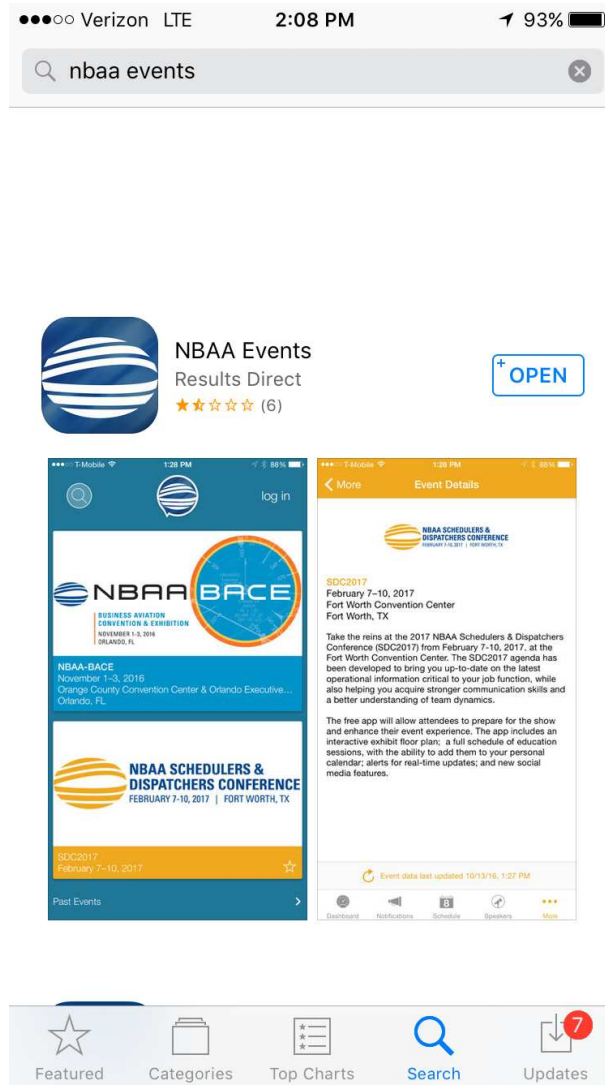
●●●○○ Verizon LTE 2:08 PM 93%

nbaa events

NBAA Events
Results Direct
★★☆☆☆ (6)

OPEN

●●●○○ T-Mobile 1:28 PM 86%

log in

NBAA BACE
BUSINESS AVIATION CONVENTION & EXHIBITION
NOVEMBER 1-3, 2016
ORLANDO, FL

NBAA-BACE
November 1–3, 2016
Orange County Convention Center & Orlando Executive...
Orlando, FL

NBAA SCHEDULERS & DISPATCHERS CONFERENCE
FEBRUARY 7-10, 2017 | FORT WORTH, TX

SDC2017
February 7–10, 2017

Past Events

●●●○○ T-Mobile 1:28 PM 86%

More Event Details

NBAA SCHEDULERS & DISPATCHERS CONFERENCE
FEBRUARY 7-10, 2017 | FORT WORTH, TX

SDC2017
February 7–10, 2017
Fort Worth Convention Center
Fort Worth, TX

Take the reins at the 2017 NBAA Schedulers & Dispatchers Conference (SDC2017) from February 7–10, 2017, at the Fort Worth Convention Center. The SDC2017 agenda has been developed to bring you up-to-date on the latest operational information critical to your job function, while also helping you acquire stronger communication skills and a better understanding of team dynamics.

The free app will allow attendees to prepare for the show and enhance their event experience. The app includes an interactive exhibit floor plan; a full schedule of education sessions, with the ability to add them to your personal calendar; alerts for real-time updates; and new social media features.

Event data last updated 10/13/16, 1:27 PM

Dashboard Notifications 8 Schedule Speakers More

Featured Categories Top Charts Search 7 Updates